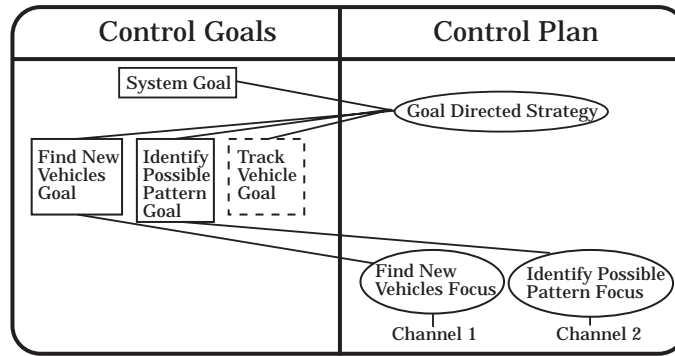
| Control Goals | Control Plan |
|---|---|

System Goal

Goal Directed Strategy

Find New Vehicles Goal

Identify Possible Pattern Goal

Track Vehicle Goal

Find New Vehicles Focus

Identify Possible Pattern Focus

Channel 1

Channel 2